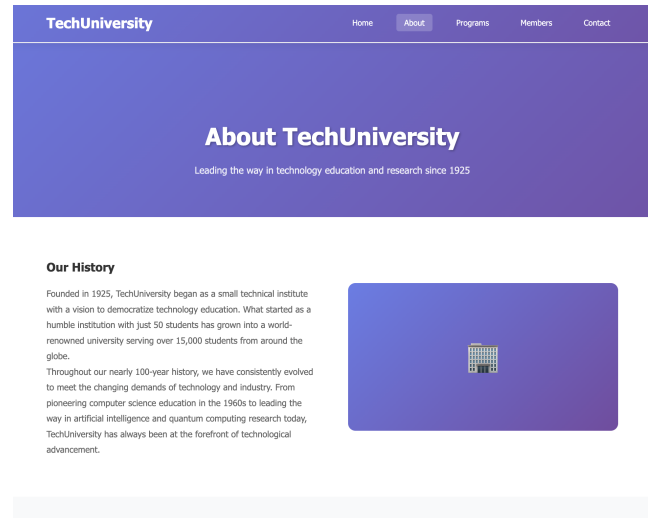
TechUniversity

Home About Programs Members Contact

About TechUniversity

Leading the way in technology education and research since 1925

Our History

Founded in 1925, TechUniversity began as a small technical institute with a vision to democratize technology education. What started as a humble institution with just 50 students has grown into a world-renowned university serving over 15,000 students from around the globe.
Throughout our nearly 100-year history, we have consistently evolved to meet the changing demands of technology and industry. From pioneering computer science education in the 1960s to leading the way in artificial intelligence and quantum computing research today, TechUniversity has always been at the forefront of technological advancement.